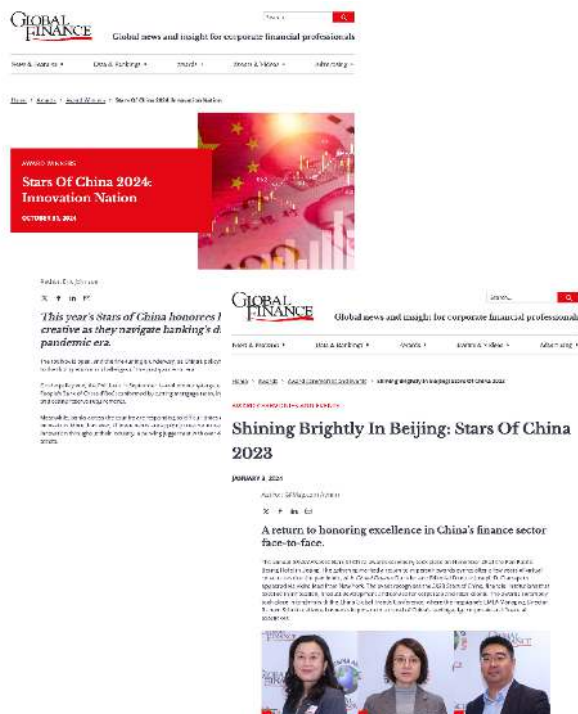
GLOBAL FINANCE

Global news and insight for corporate financial professionals

News & Features ▾ Data & Rankings ▾ Awards ▾ Events & Videos ▾ Advertising ▾

Home > Awards > Award Winners > Stars Of China 2024: Innovation Nation

AWARD WINNERS

Stars Of China 2024: Innovation Nation

OCTOBER 03, 2024

This year's Stars of China honorees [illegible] creative as they navigate banking's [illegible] pandemic era.

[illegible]

GLOBAL FINANCE

Global news and insight for corporate financial professionals

News & Features ▾ Data & Rankings ▾ Awards ▾ Events & Videos ▾ Advertising ▾

Home > Awards > Awards Ceremonies & Events > Shining Brightly In Beijing: Stars Of China 2023

AWARDS CEREMONIES AND EVENTS

Shining Brightly In Beijing: Stars Of China 2023

JANUARY 3, 2024

A return to honoring excellence in China's finance sector face-to-face.

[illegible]